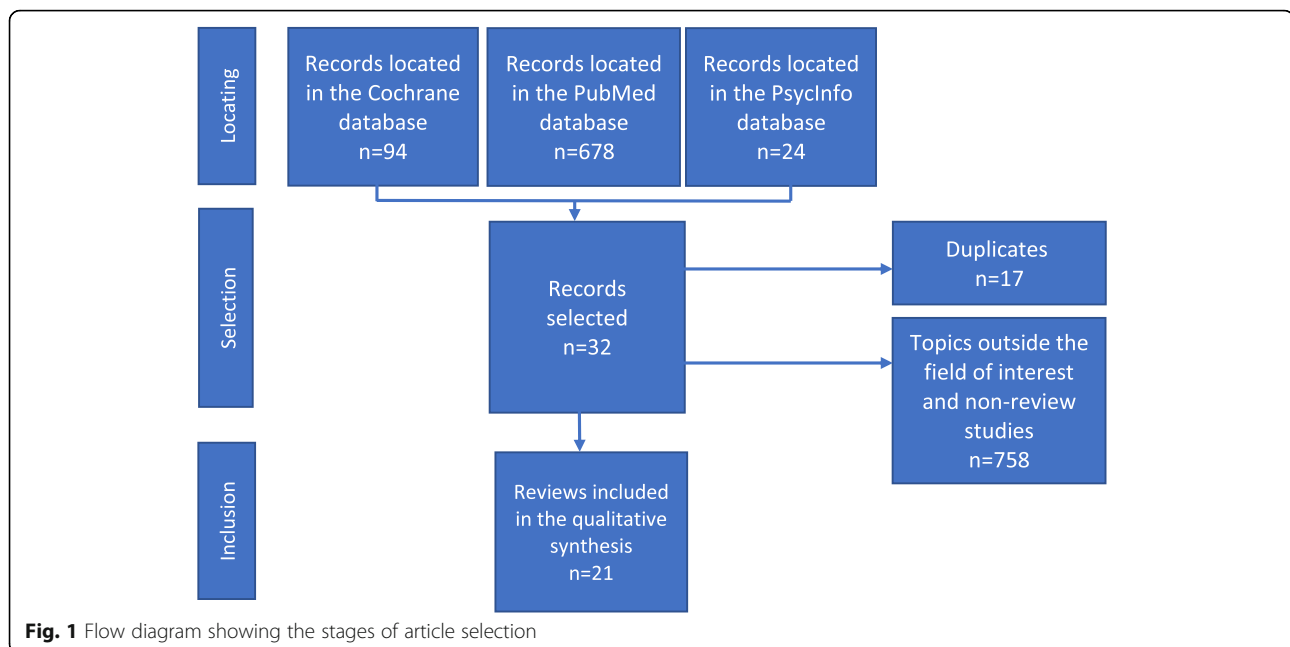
Locating

Records located in the Cochrane database n=94

Records located in the PubMed database n=678

Records located in the PsycInfo database n=24

Selection

Records selected n=32

Duplicates n=17

Topics outside the field of interest and non-review studies n=758

Inclusion

Reviews included in the qualitative synthesis n=21

**Fig. 1** Flow diagram showing the stages of article selection